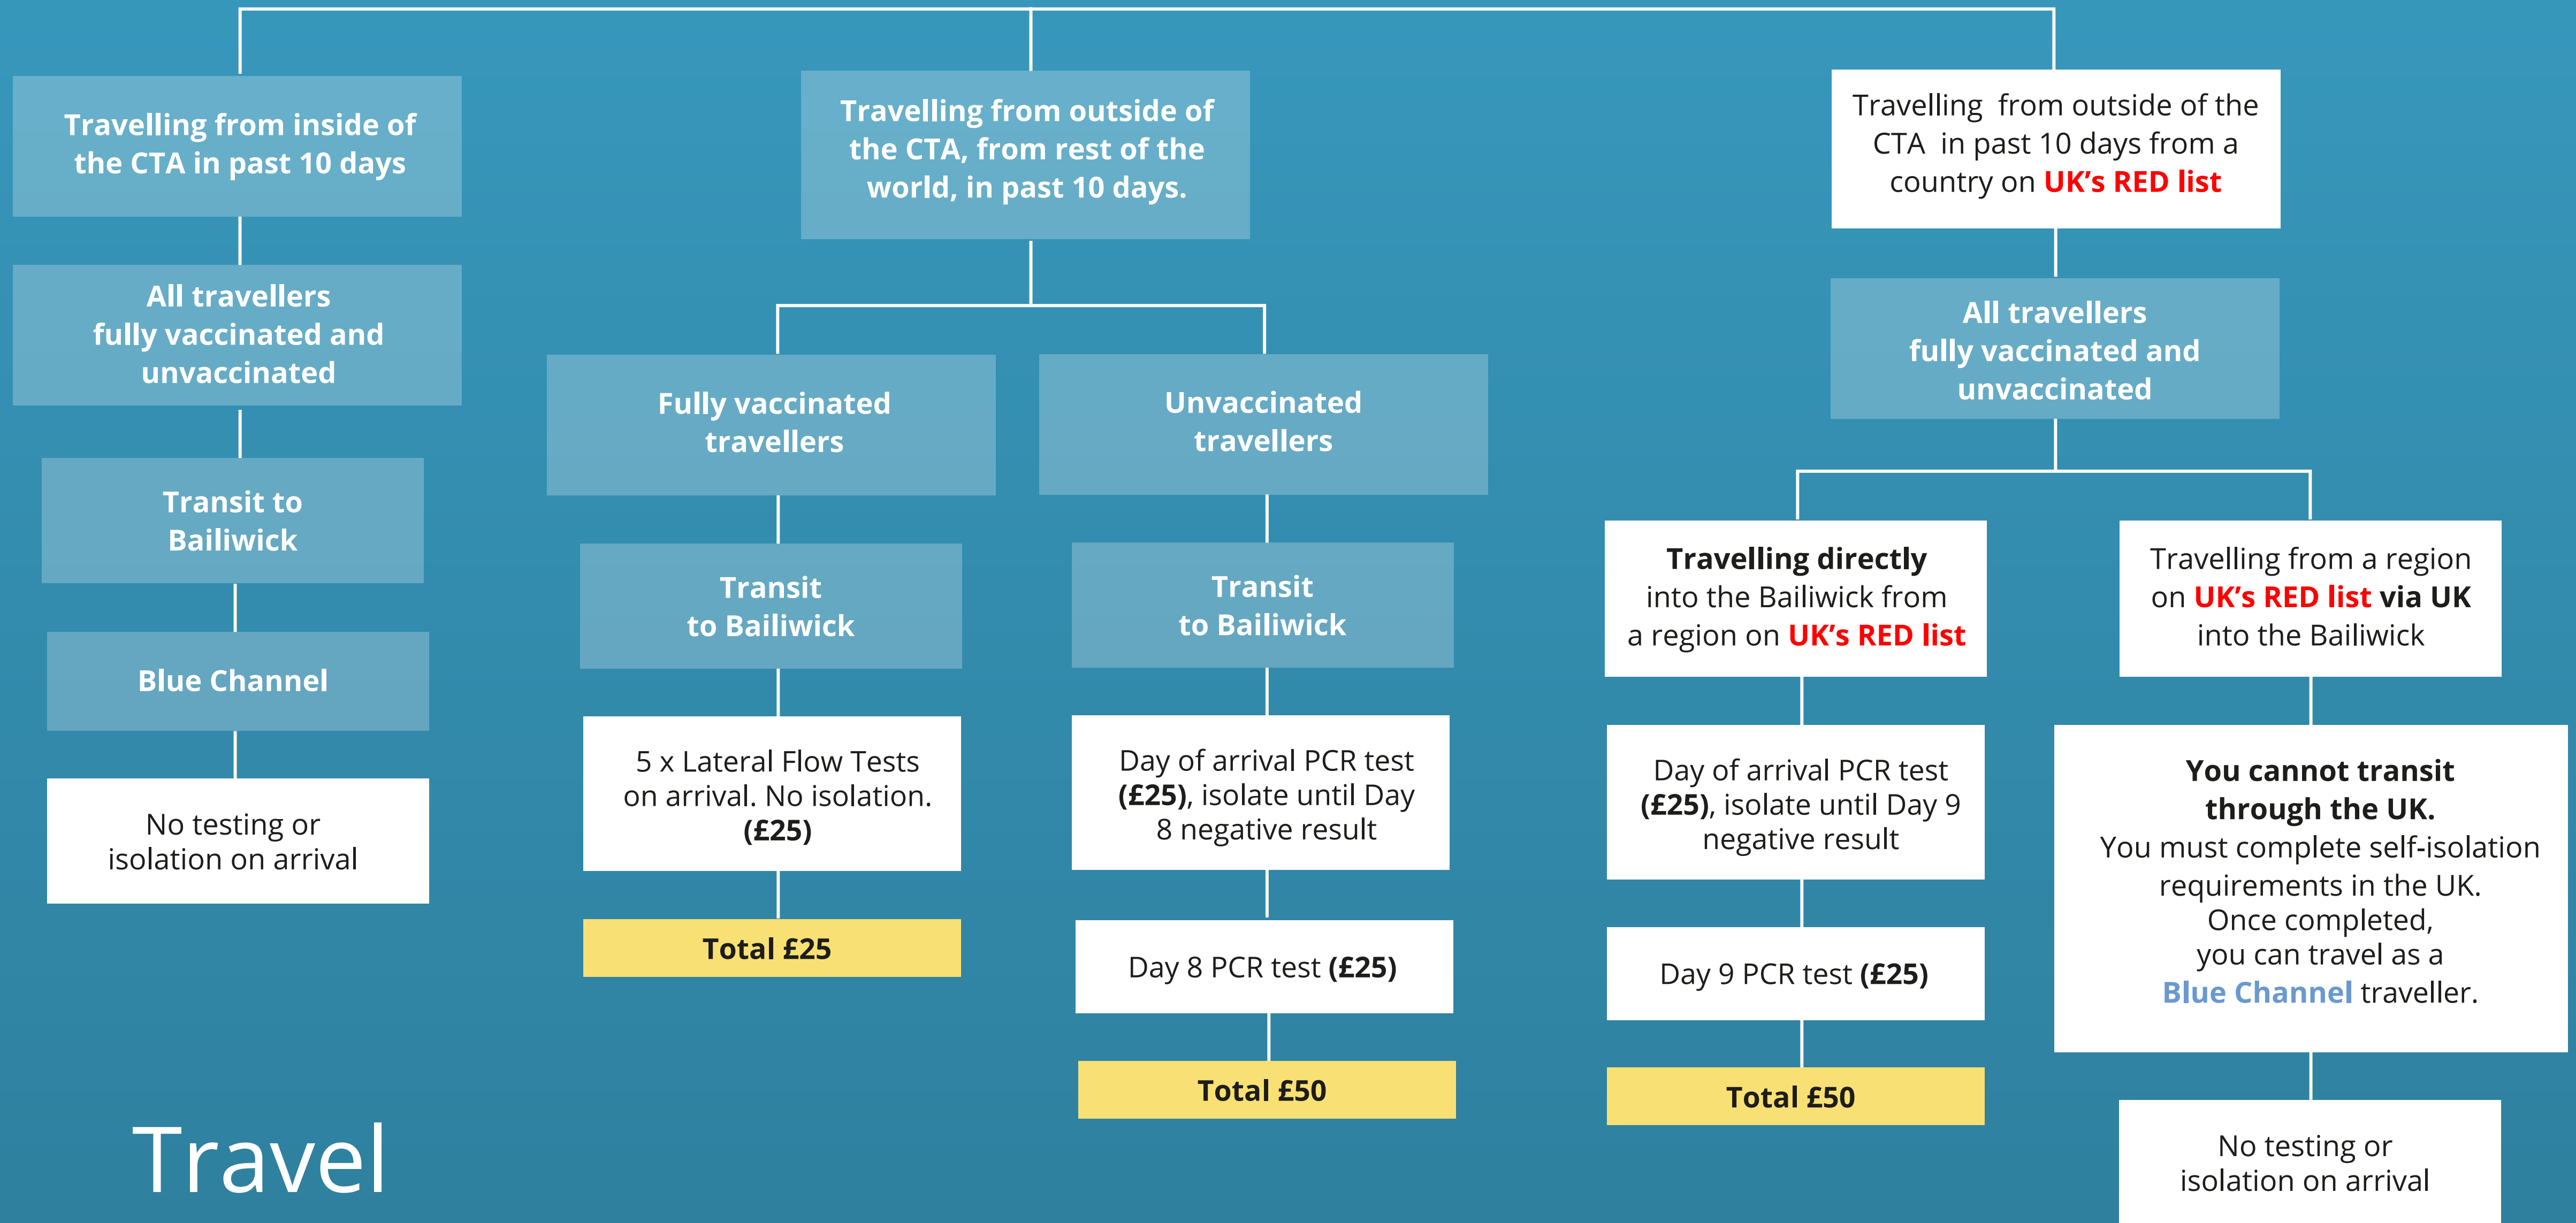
Travelling from inside of the CTA in past 10 days

All travellers fully vaccinated and unvaccinated

Transit to Bailiwick

Blue Channel

No testing or isolation on arrival

Travelling from outside of the CTA, from rest of the world, in past 10 days.

Fully vaccinated travellers

Transit to Bailiwick

5 x Lateral Flow Tests on arrival. No isolation. (£25)

Total £25

Unvaccinated travellers

Transit to Bailiwick

Day of arrival PCR test (£25), isolate until Day 8 negative result

Day 8 PCR test (£25)

Total £50

Travelling from outside of the CTA in past 10 days from a country on UK's RED list

All travellers fully vaccinated and unvaccinated

Travelling directly into the Bailiwick from a region on UK's RED list

Day of arrival PCR test (£25), isolate until Day 9 negative result

Day 9 PCR test (£25)

Total £50

Travelling from a region on UK's RED list via UK into the Bailiwick

You cannot transit through the UK. You must complete self-isolation requirements in the UK. Once completed, you can travel as a Blue Channel traveller.

No testing or isolation on arrival

Travel